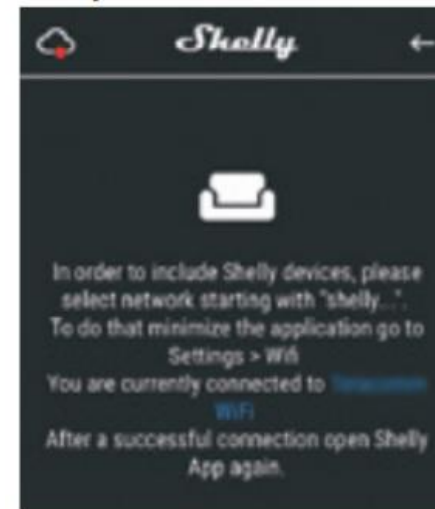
Shelly

In order to include Shelly devices, please select network starting with "shelly...". To do that minimize the application go to Settings > Wifi
You are currently connected to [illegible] WiFi
After a successful connection open Shelly App again.